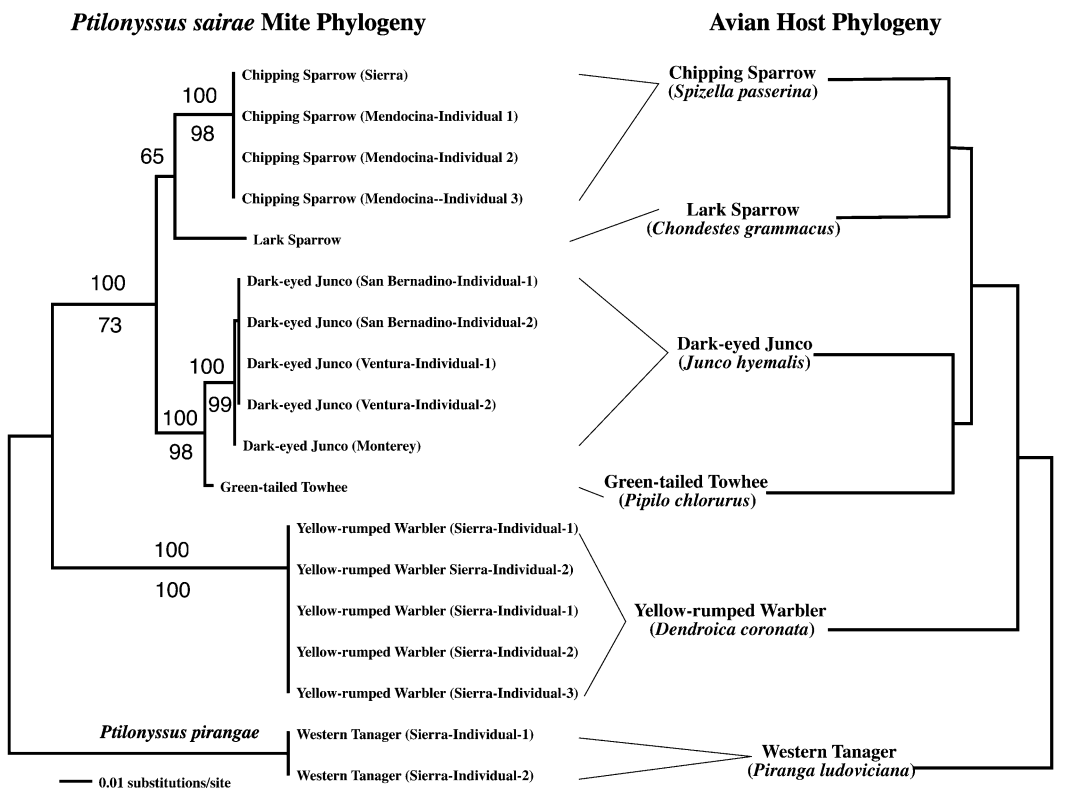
*Ptilonyssus sairae* Mite Phylogeny

Avian Host Phylogeny

Chipping Sparrow (Sierra)
Chipping Sparrow (Mendocina-Individual 1)
Chipping Sparrow (Mendocina-Individual 2)
Chipping Sparrow (Mendocina--Individual 3)
Lark Sparrow
Dark-eyed Junco (San Bernadino-Individual-1)
Dark-eyed Junco (San Bernadino-Individual-2)
Dark-eyed Junco (Ventura-Individual-1)
Dark-eyed Junco (Ventura-Individual-2)
Dark-eyed Junco (Monterey)
Green-tailed Towhee
Yellow-rumped Warbler (Sierra-Individual-1)
Yellow-rumped Warbler Sierra-Individual-2)
Yellow-rumped Warbler (Sierra-Individual-1)
Yellow-rumped Warbler (Sierra-Individual-2)
Yellow-rumped Warbler (Sierra-Individual-3)
*Ptilonyssus pirangae*
Western Tanager (Sierra-Individual-1)
Western Tanager (Sierra-Individual-2)
0.01 substitutions/site

100
98
65
100
73
100
99
100
98
100
100

Chipping Sparrow (*Spizella passerina*)
Lark Sparrow (*Chondestes grammacus*)
Dark-eyed Junco (*Junco hyemalis*)
Green-tailed Towhee (*Pipilo chlorurus*)
Yellow-rumped Warbler (*Dendroica coronata*)
Western Tanager (*Piranga ludoviciana*)